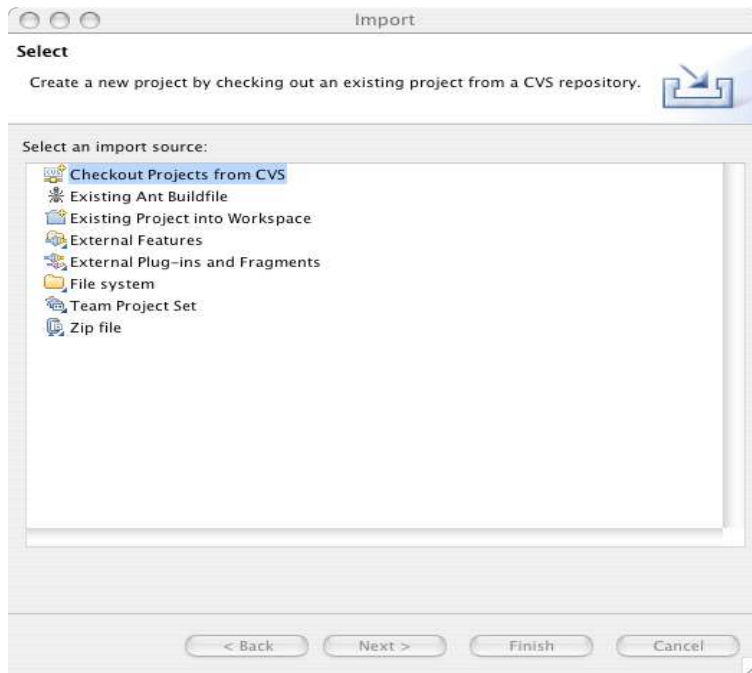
Import

Select

Create a new project by checking out an existing project from a CVS repository.

Select an import source:

Checkout Projects from CVS
Existing Ant Buildfile
Existing Project into Workspace
External Features
External Plug-ins and Fragments
File system
Team Project Set
Zip file

< Back Next > Finish Cancel